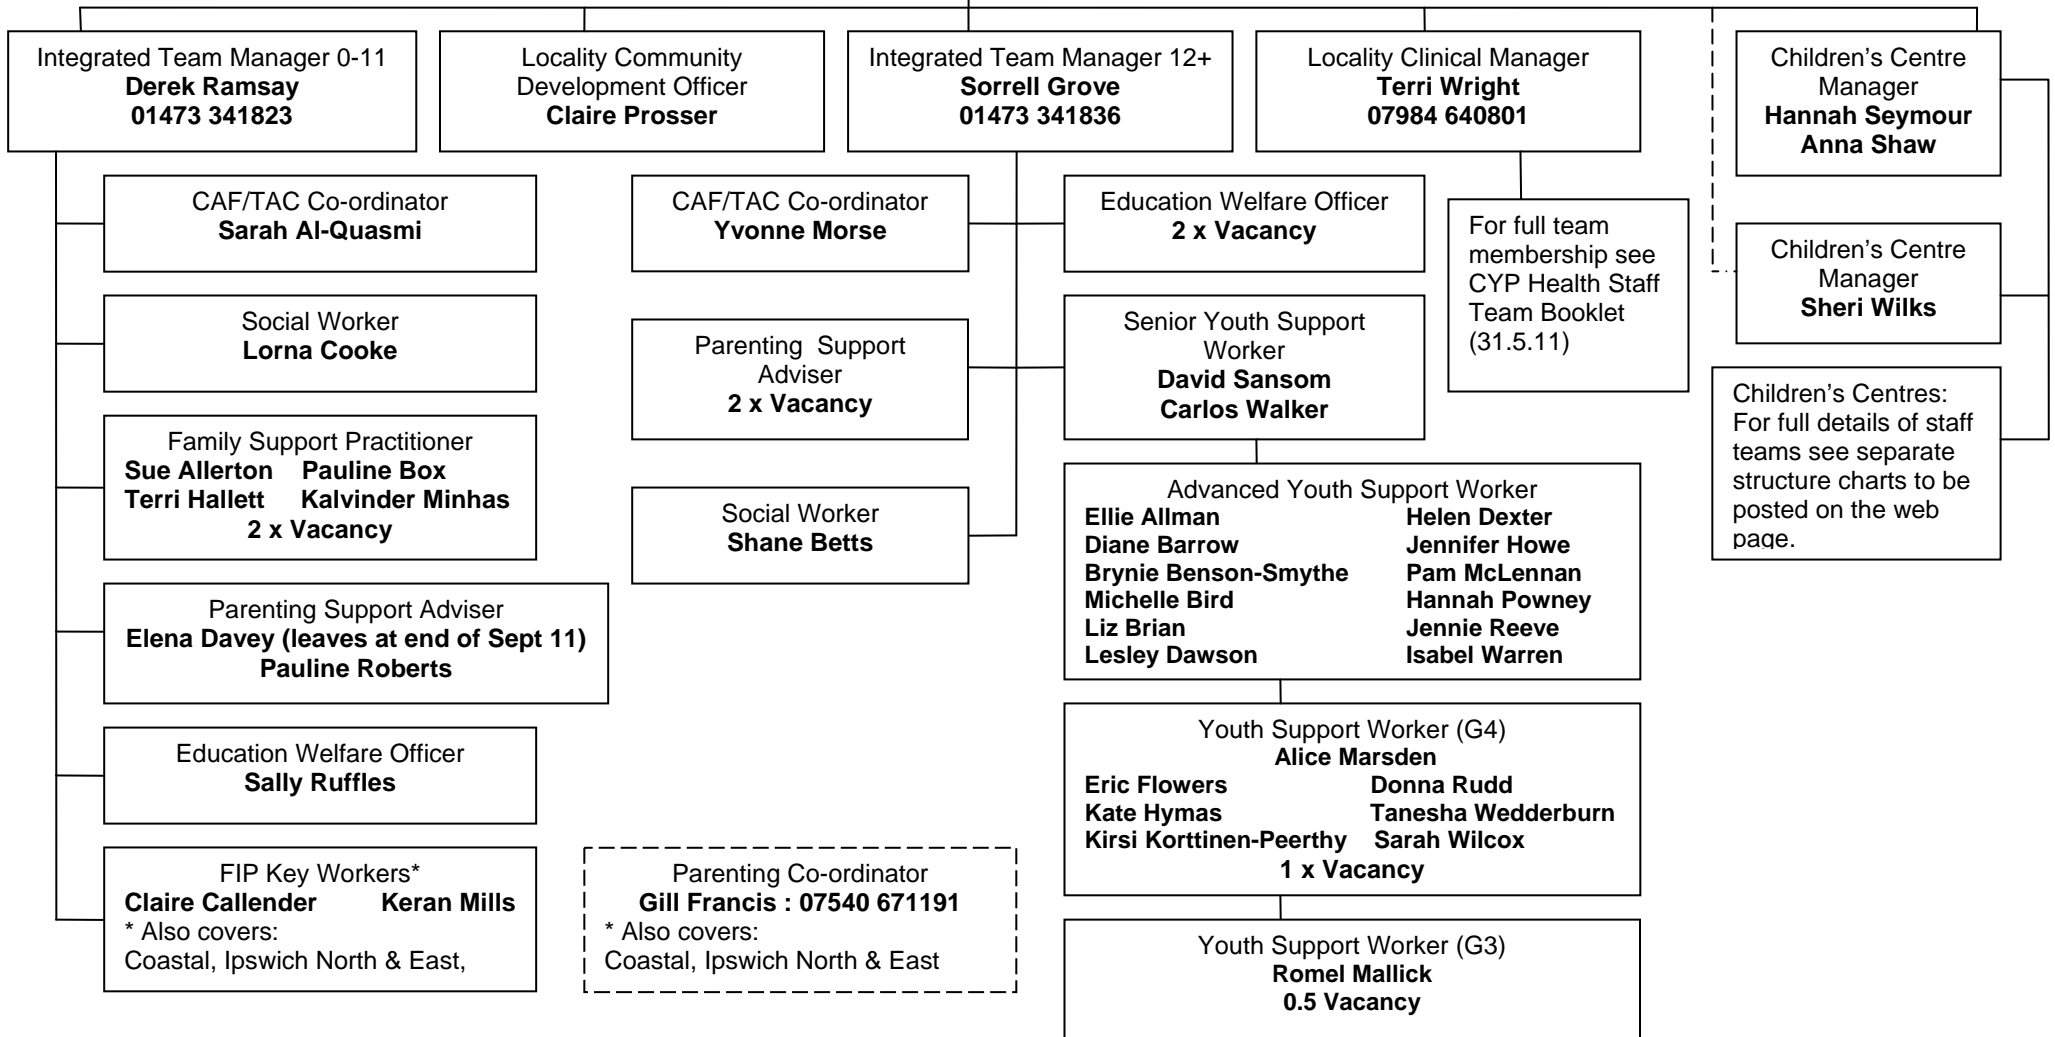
Integrated Team Manager 0-11
**Derek Ramsay**
**01473 341823**

Locality Community Development Officer
**Claire Prosser**

Integrated Team Manager 12+
**Sorrell Grove**
**01473 341836**

Locality Clinical Manager
**Terri Wright**
**07984 640801**

Children's Centre Manager
**Hannah Seymour**
**Anna Shaw**

CAF/TAC Co-ordinator
**Sarah Al-Quasmi**

Social Worker
**Lorna Cooke**

Family Support Practitioner
**Sue Allerton Pauline Box**
**Terri Hallett Kalvinder Minhas**
**2 x Vacancy**

Parenting Support Adviser
**Elena Davey (leaves at end of Sept 11)**
**Pauline Roberts**

Education Welfare Officer
**Sally Ruffles**

FIP Key Workers*
**Claire Callender Keran Mills**
* Also covers:
Coastal, Ipswich North & East,

CAF/TAC Co-ordinator
**Yvonne Morse**

Parenting Support Adviser
**2 x Vacancy**

Social Worker
**Shane Betts**

Parenting Co-ordinator
**Gill Francis : 07540 671191**
* Also covers:
Coastal, Ipswich North & East

Education Welfare Officer
**2 x Vacancy**

Senior Youth Support Worker
**David Sansom**
**Carlos Walker**

Advanced Youth Support Worker
**Ellie Allman Helen Dexter**
**Diane Barrow Jennifer Howe**
**Brynie Benson-Smythe Pam McLennan**
**Michelle Bird Hannah Powney**
**Liz Brian Jennie Reeve**
**Lesley Dawson Isabel Warren**

Youth Support Worker (G4)
**Alice Marsden**
**Eric Flowers Donna Rudd**
**Kate Hymas Tanesha Wedderburn**
**Kirsi Korttinen-Peerthy Sarah Wilcox**
**1 x Vacancy**

Youth Support Worker (G3)
**Romel Mallick**
**0.5 Vacancy**

For full team membership see CYP Health Staff Team Booklet (31.5.11)

Children's Centre Manager
**Sheri Wilks**

Children's Centres: For full details of staff teams see separate structure charts to be posted on the web page.